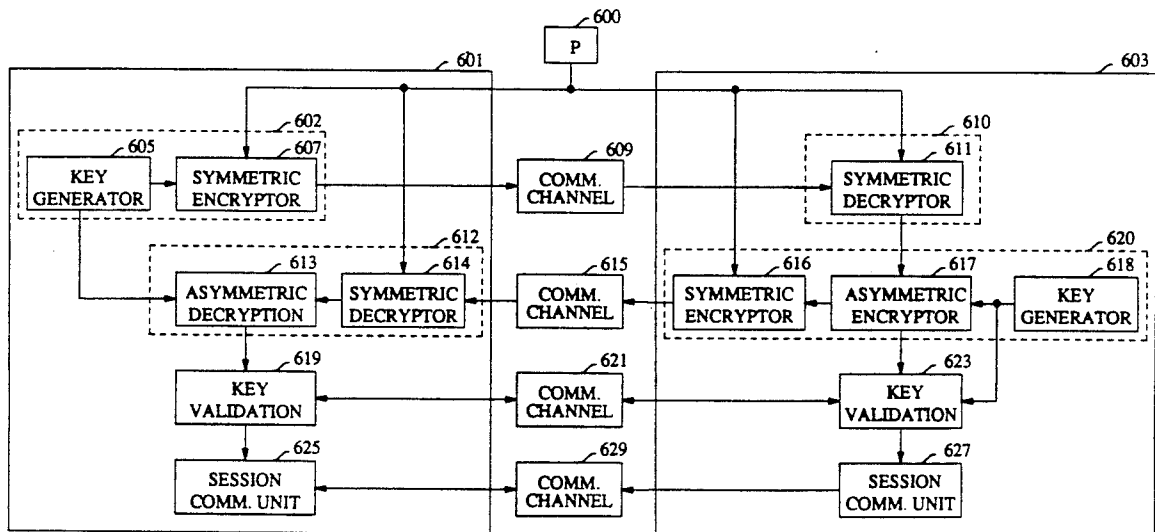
600
P

601

603

602

605
KEY GENERATOR

607
SYMMETRIC ENCRYPTOR

609
COMM. CHANNEL

610

611
SYMMETRIC DECRYPTOR

612

613
ASYMMETRIC DECRYPTION

614
SYMMETRIC DECRYPTOR

615
COMM. CHANNEL

620

616
SYMMETRIC ENCRYPTOR

617
ASYMMETRIC ENCRYPTOR

618
KEY GENERATOR

619
KEY VALIDATION

621
COMM. CHANNEL

623
KEY VALIDATION

625
SESSION COMM. UNIT

629
COMM. CHANNEL

627
SESSION COMM. UNIT